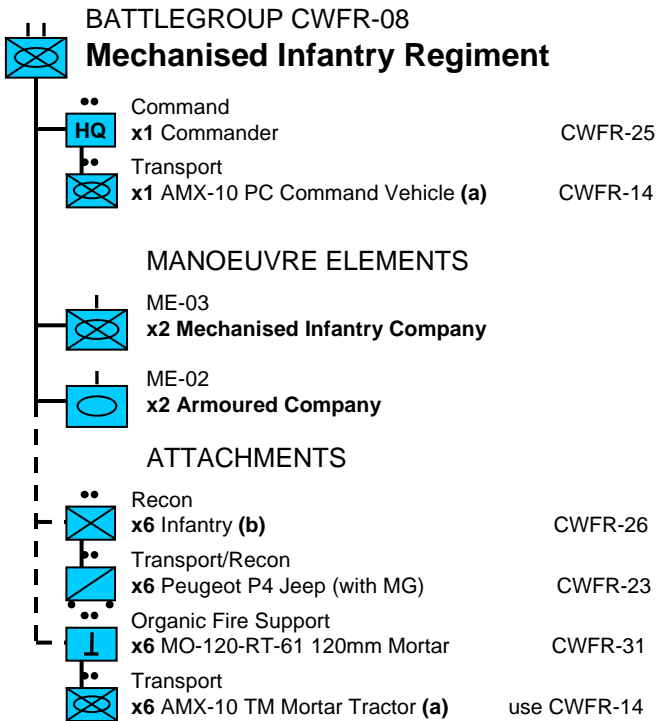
BATTLEGROUP CWFR-08
**Mechanised Infantry Regiment**

HQ
Command
**x1** Commander CWFR-25

Transport
**x1** AMX-10 PC Command Vehicle **(a)** CWFR-14

MANOEUVRE ELEMENTS

ME-03
**x2 Mechanised Infantry Company**

ME-02
**x2 Armoured Company**

ATTACHMENTS

Recon
**x6** Infantry **(b)** CWFR-26

Transport/Recon
**x6** Peugeot P4 Jeep (with MG) CWFR-23

Organic Fire Support
**x6** MO-120-RT-61 120mm Mortar CWFR-31

Transport
**x6** AMX-10 TM Mortar Tractor **(a)** use CWFR-14